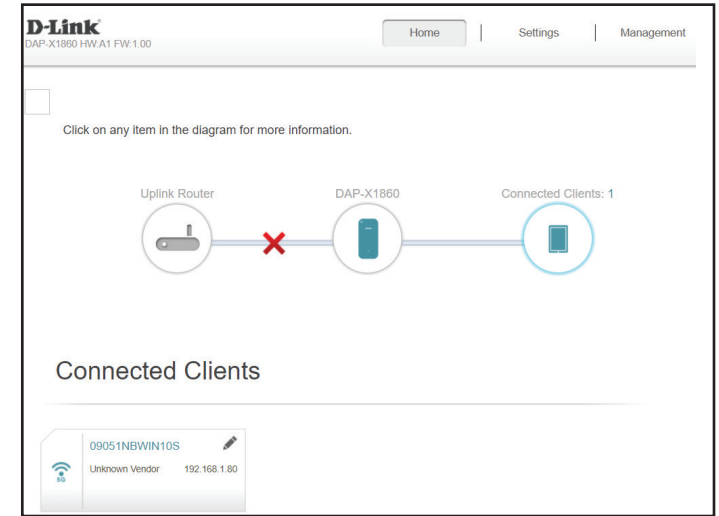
D-Link
DAP-X1860 HW:A1 FW:1.00

Home | Settings | Management

Click on any item in the diagram for more information.

Uplink Router

DAP-X1860

Connected Clients: 1

Connected Clients

09051NBWIN10S

5G

Unknown Vendor 192.168.1.80